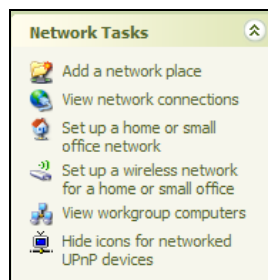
Network Tasks

Add a network place
View network connections
Set up a home or small office network
Set up a wireless network for a home or small office
View workgroup computers
Hide icons for networked UPnP devices